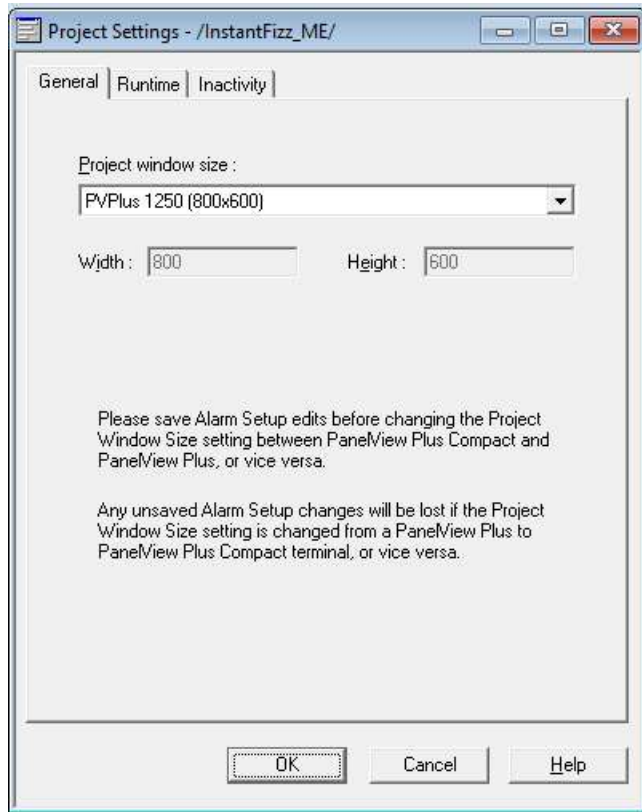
Project Settings - /InstantFizz_ME/

General | Runtime | Inactivity

Project window size :

PVPlus 1250 (800x600)

Width : 800

Height : 600

Please save Alarm Setup edits before changing the Project Window Size setting between PanelView Plus Compact and PanelView Plus, or vice versa.

Any unsaved Alarm Setup changes will be lost if the Project Window Size setting is changed from a PanelView Plus to PanelView Plus Compact terminal, or vice versa.

OK

Cancel

Help